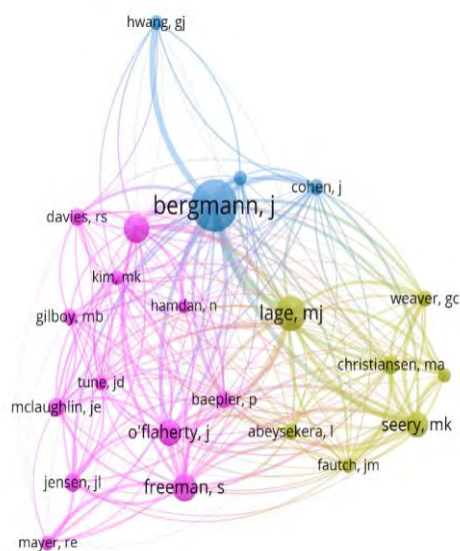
hwang, gj

bergmann, j

cohen, j

davies, rs

kim, mk

hamdan, n

lage, mj

weaver, gc

gilboy, mb

christiansen, ma

tune, jd

baepler, p

mclaughlin, je

o'flaherty, j

abeysekera, l

seery, mk

fautch, jm

jensen, jl

freeman, s

mayer, re